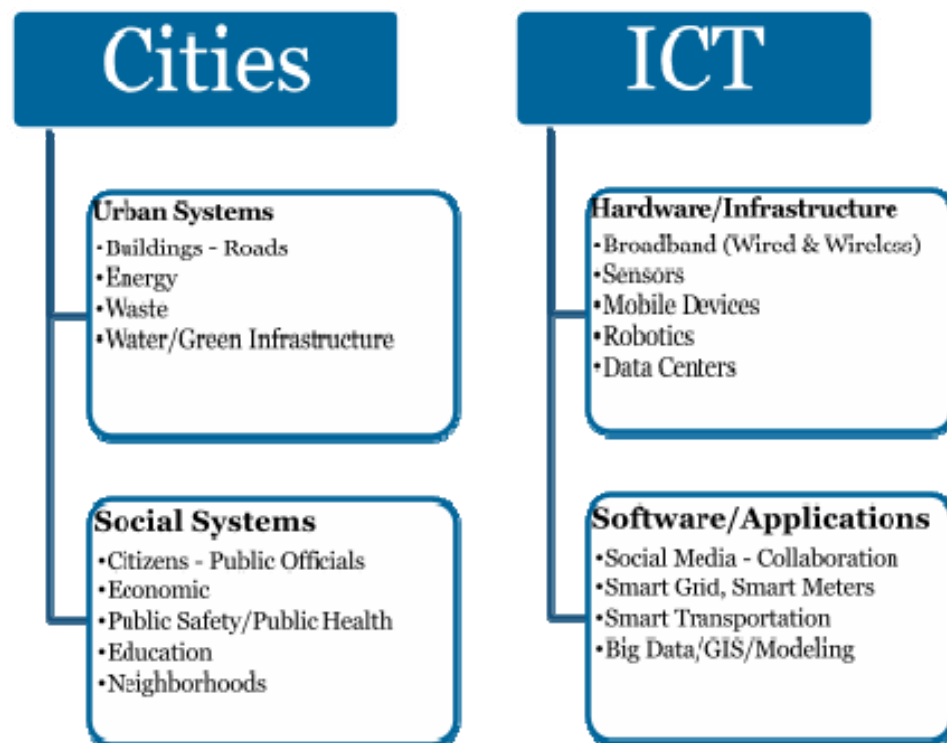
Cities

Urban Systems
•Buildings - Roads
•Energy
•Waste
•Water/Green Infrastructure

Social Systems
•Citizens - Public Officials
•Economic
•Public Safety/Public Health
•Education
•Neighborhoods

ICT

Hardware/Infrastructure
•Broadband (Wired & Wireless)
•Sensors
•Mobile Devices
•Robotics
•Data Centers

Software/Applications
•Social Media - Collaboration
•Smart Grid, Smart Meters
•Smart Transportation
•Big Data/GIS/Modeling